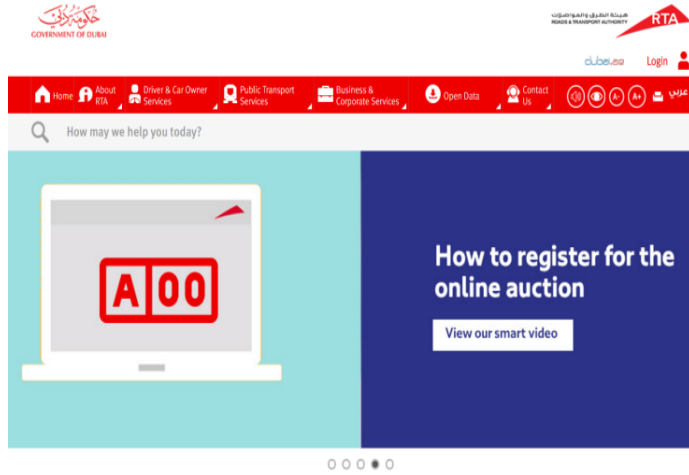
حكومة دبي
GOVERNMENT OF DUBAI

هيئة الطرق والمواصلات
ROADS & TRANSPORT AUTHORITY
RTA

dubai.ae
Login

Home
About RTA
Driver & Car Owner Services
Public Transport Services
Business & Corporate Services
Open Data
Contact Us
A-
A+
عربي

How may we help you today?

A 00

How to register for the online auction

View our smart video